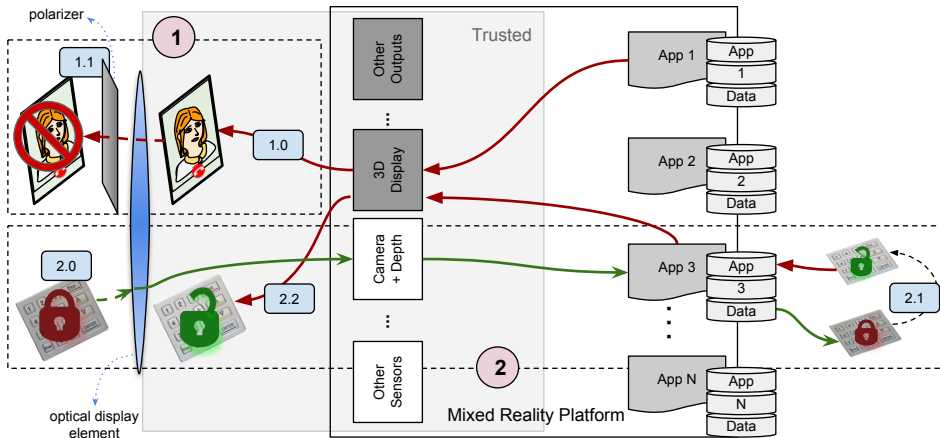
polarizer

1

1.1

1.0

2.0

2.2

optical display element

Trusted

Other Outputs

...

3D Display

Camera + Depth

...

Other Sensors

2

Mixed Reality Platform

App 1

App
1
Data

App 2

App
2
Data

App 3

App
3
Data

2.1

App N

App
N
Data